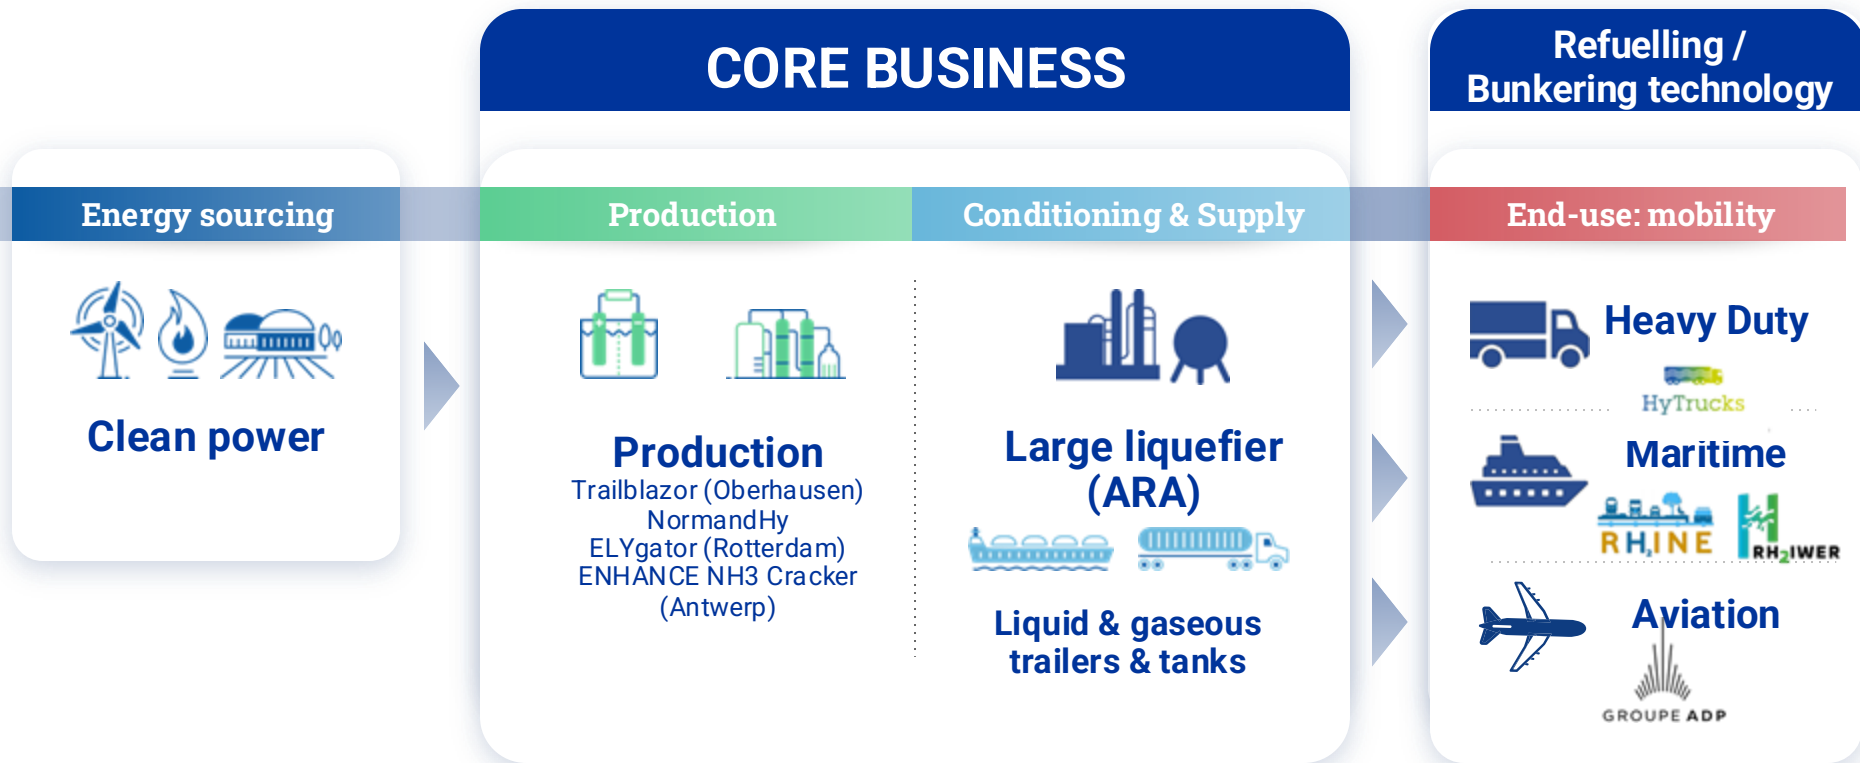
CORE BUSINESS

Refuelling / Bunkering technology

Energy sourcing

Clean power

Production

Production
Trailblazor (Oberhausen)
NormandHy
ELYgator (Rotterdam)
ENHANCE NH3 Cracker (Antwerp)

Conditioning & Supply

Large liquefier (ARA)

Liquid & gaseous trailers & tanks

End-use: mobility

Heavy Duty

HyTrucks

Maritime

$RH_2INE$

$RH_2IWER$

Aviation

GROUPE ADP